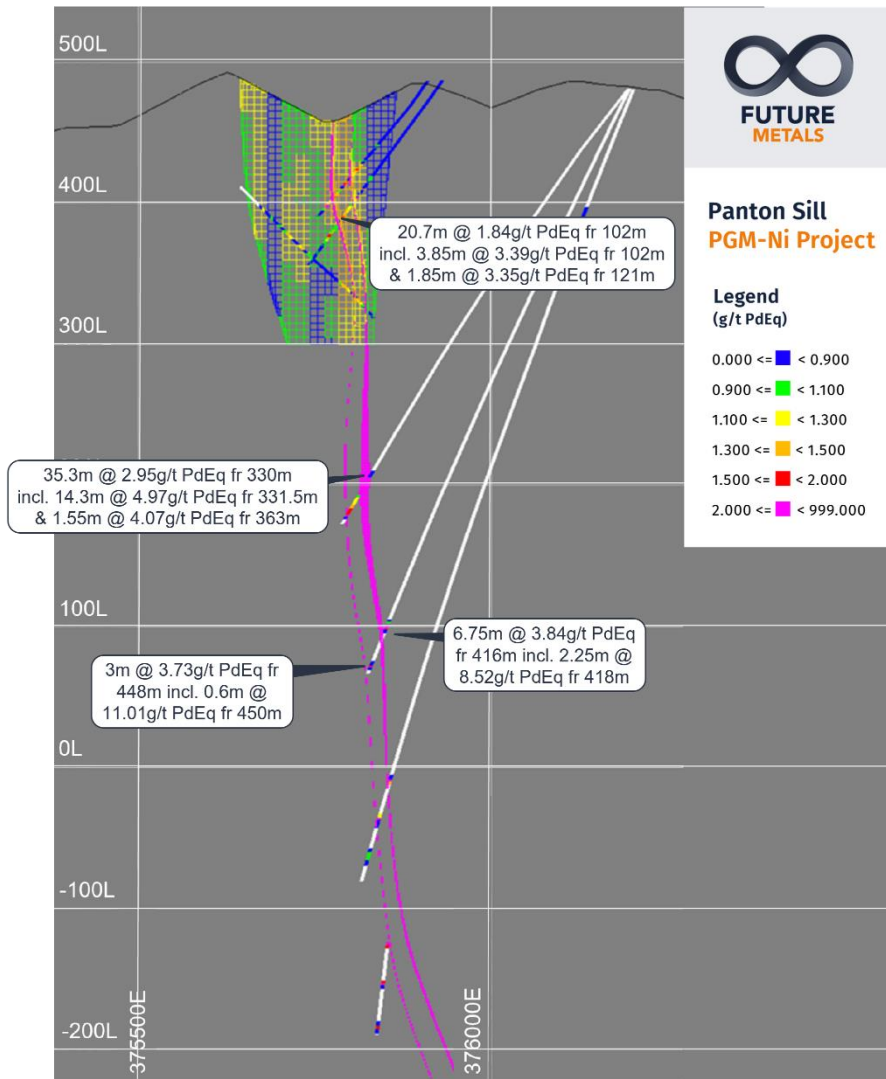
500L

FUTURE METALS

400L

Panton Sill
PGM-Ni Project

20.7m @ 1.84g/t PdEq fr 102m incl. 3.85m @ 3.39g/t PdEq fr 102m & 1.85m @ 3.35g/t PdEq fr 121m

Legend
(g/t PdEq)

| | |
|---|---|
| 0.000 <= | < 0.900 |
| 0.900 <= | < 1.100 |
| 1.100 <= | < 1.300 |
| 1.300 <= | < 1.500 |
| 1.500 <= | < 2.000 |
| 2.000 <= | < 999.000 |

300L

35.3m @ 2.95g/t PdEq fr 330m incl. 14.3m @ 4.97g/t PdEq fr 331.5m & 1.55m @ 4.07g/t PdEq fr 363m

100L

6.75m @ 3.84g/t PdEq fr 416m incl. 2.25m @ 8.52g/t PdEq fr 418m

3m @ 3.73g/t PdEq fr 448m incl. 0.6m @ 11.01g/t PdEq fr 450m

0L

-100L

-200L

375500E

376000E